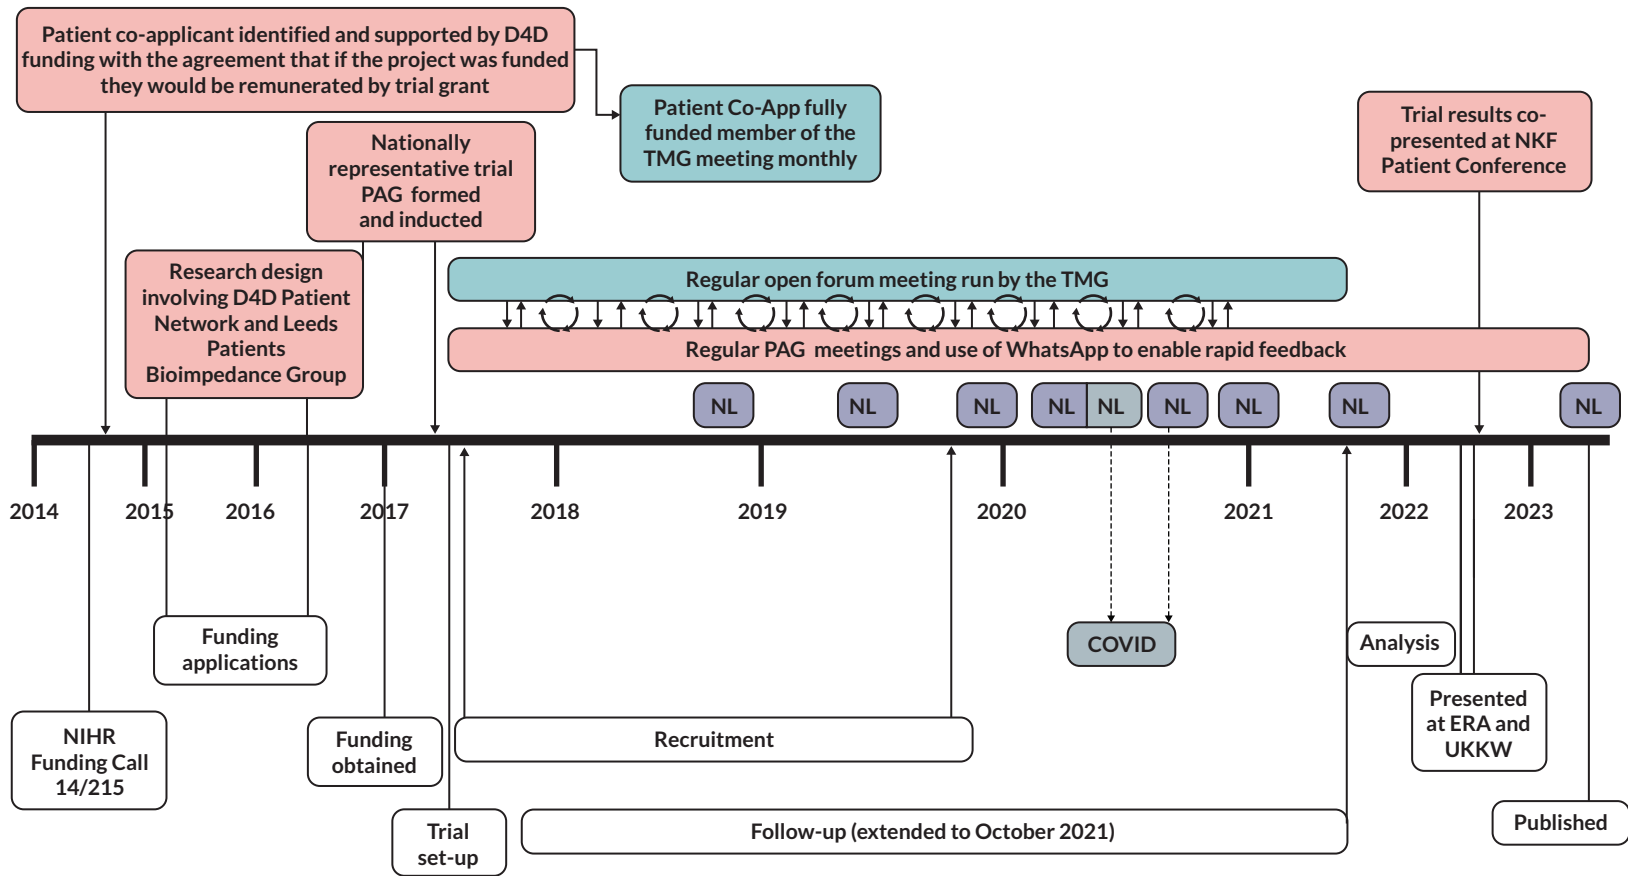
Patient co-applicant identified and supported by D4D funding with the agreement that if the project was funded they would be remunerated by trial grant

Patient Co-App fully funded member of the TMG meeting monthly

Nationally representative trial PAG formed and inducted

Trial results co-presented at NKF Patient Conference

Research design involving D4D Patient Network and Leeds Patients Bioimpedance Group

Regular open forum meeting run by the TMG

Regular PAG meetings and use of WhatsApp to enable rapid feedback

NL NL NL NL NL NL NL NL NL

2014 2015 2016 2017 2018 2019 2020 2021 2022 2023

Funding applications

COVID

Analysis

NIHR Funding Call 14/215

Funding obtained

Recruitment

Presented at ERA and UKKW

Trial set-up

Follow-up (extended to October 2021)

Published